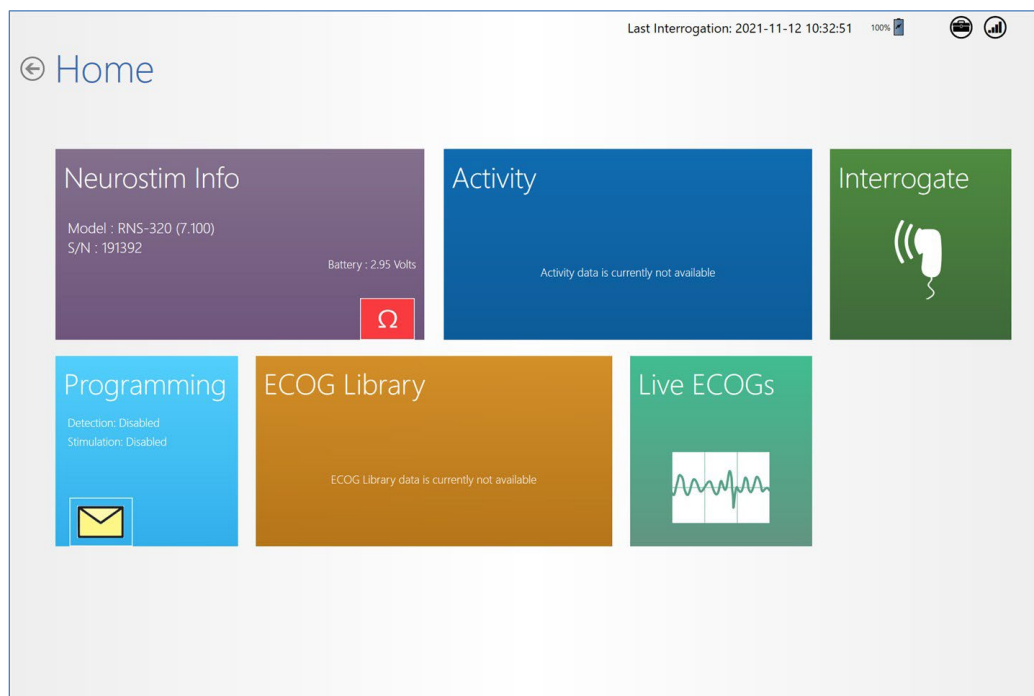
Last Interrogation: 2021-11-12 10:32:51 100%

Home

Neurostim Info

Model : RNS-320 (7.100)
S/N : 191392

Battery : 2.95 Volts

Ω

Activity

Activity data is currently not available

Interrogate

Programming

Detection: Disabled
Stimulation: Disabled

ECOG Library

ECOG Library data is currently not available

Live ECOGs